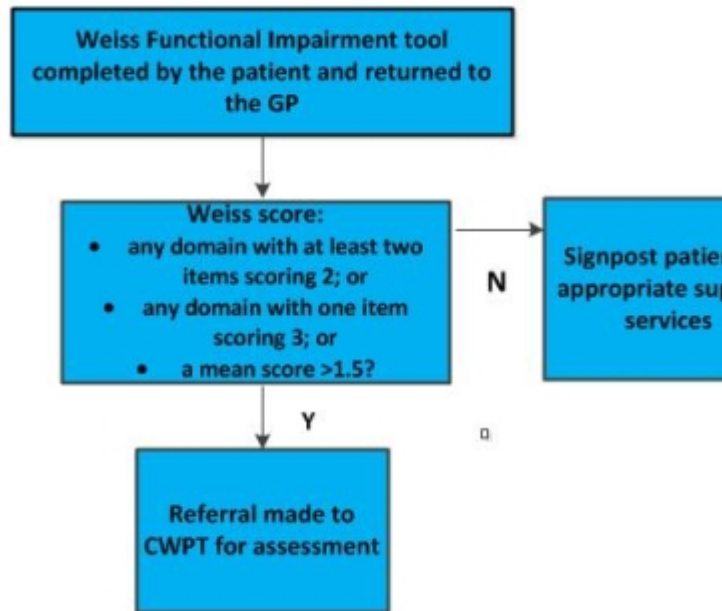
Weiss Functional Impairment tool completed by the patient and returned to the GP

Weiss score:
• any domain with at least two items scoring 2; or
• any domain with one item scoring 3; or
• a mean score >1.5?

N

Signpost patie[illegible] appropriate sup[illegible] services

Y

Referral made to CWPT for assessment